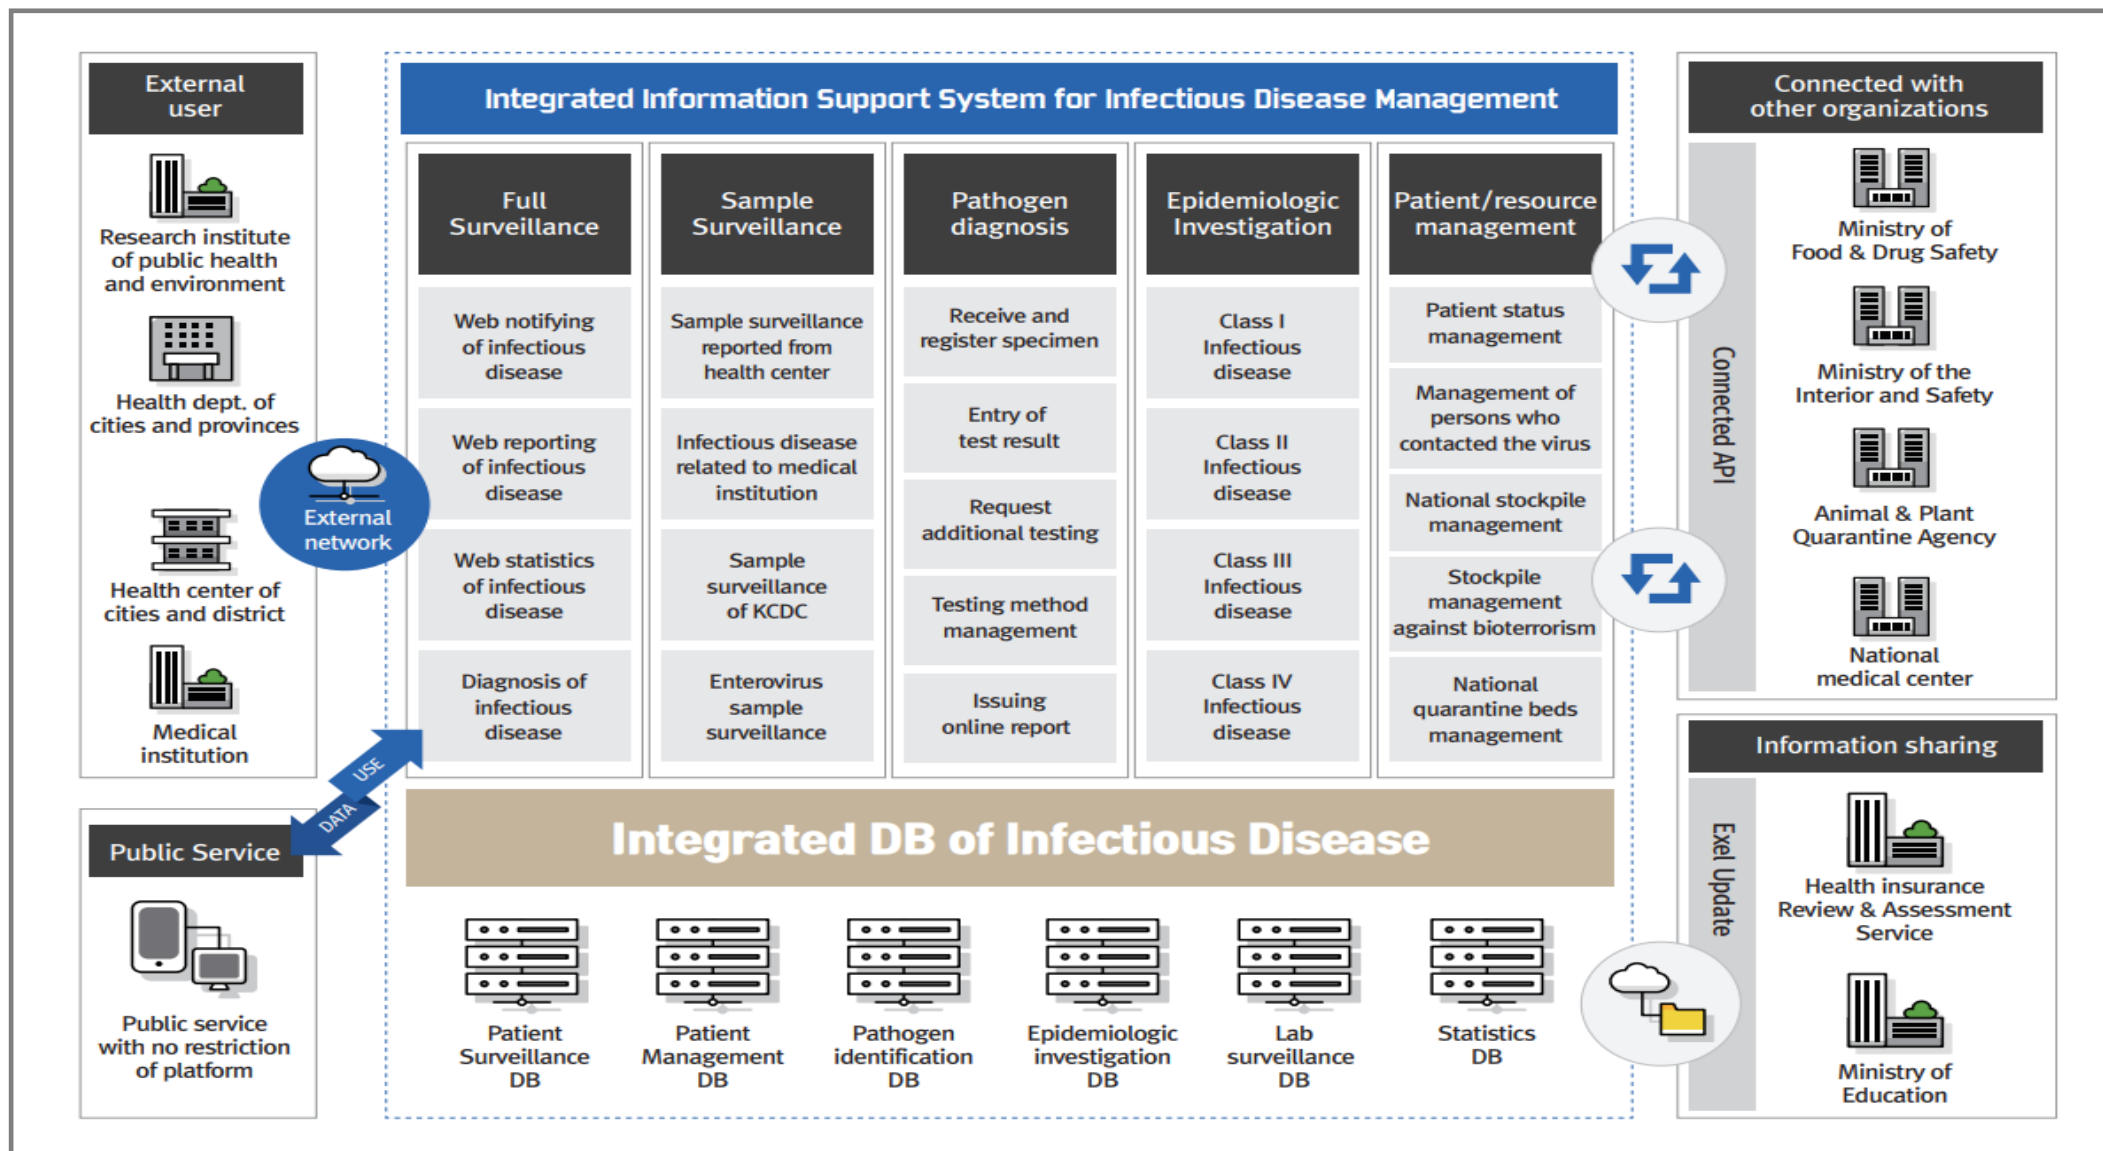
External user

Research institute of public health and environment

Health dept. of cities and provinces

External network

Health center of cities and district

Medical institution

USE

DATA

Public Service

Public service with no restriction of platform

Integrated Information Support System for Infectious Disease Management

| Full Surveillance | Sample Surveillance | Pathogen diagnosis | Epidemiologic Investigation | Patient/resource management |
|---|---|---|---|---|
| Web notifying of infectious disease | Sample surveillance reported from health center | Receive and register specimen | Class I Infectious disease | Patient status management |
| Web reporting of infectious disease | Infectious disease related to medical institution | Entry of test result | Class II Infectious disease | Management of persons who contacted the virus |
| Web statistics of infectious disease | Sample surveillance of KCDC | Request additional testing | Class III Infectious disease | National stockpile management |
| Diagnosis of infectious disease | Enterovirus sample surveillance | Testing method management | Class IV Infectious disease | Stockpile management against bioterrorism |
| | | Issuing online report | | National quarantine beds management |

Integrated DB of Infectious Disease

Patient Surveillance DB

Patient Management DB

Pathogen identification DB

Epidemiologic investigation DB

Lab surveillance DB

Statistics DB

Connected with other organizations

Connected API

Ministry of Food & Drug Safety

Ministry of the Interior and Safety

Animal & Plant Quarantine Agency

National medical center

Information sharing

Exel Update

Health insurance Review & Assessment Service

Ministry of Education